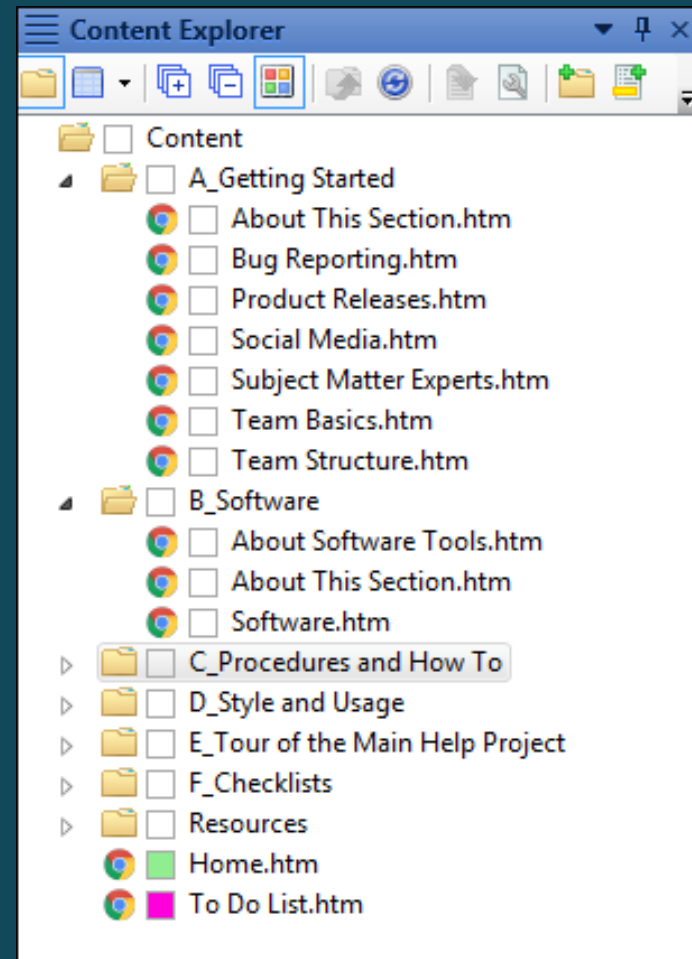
Content Explorer

Content
A_Getting Started
About This Section.htm
Bug Reporting.htm
Product Releases.htm
Social Media.htm
Subject Matter Experts.htm
Team Basics.htm
Team Structure.htm
B_Software
About Software Tools.htm
About This Section.htm
Software.htm
C_Procedures and How To
D_Style and Usage
E_Tour of the Main Help Project
F_Checklists
Resources
Home.htm
To Do List.htm